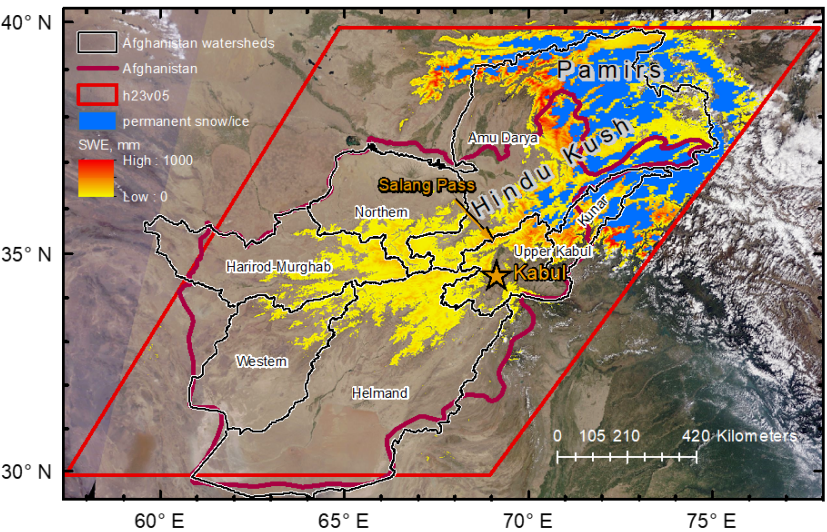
40° N
35° N
30° N
60° E
65° E
70° E
75° E

Afghanistan watersheds
Afghanistan
h23v05
permanent snow/ice
SWE, mm
High : 1000
Low : 0

Pamirs
Amu Darya
Hindu Kush
Salang Pass
Northern
Kunar
Upper Kabul
Kabul
Harirod-Murghab
Western
Helmand

0 105 210 420 Kilometers